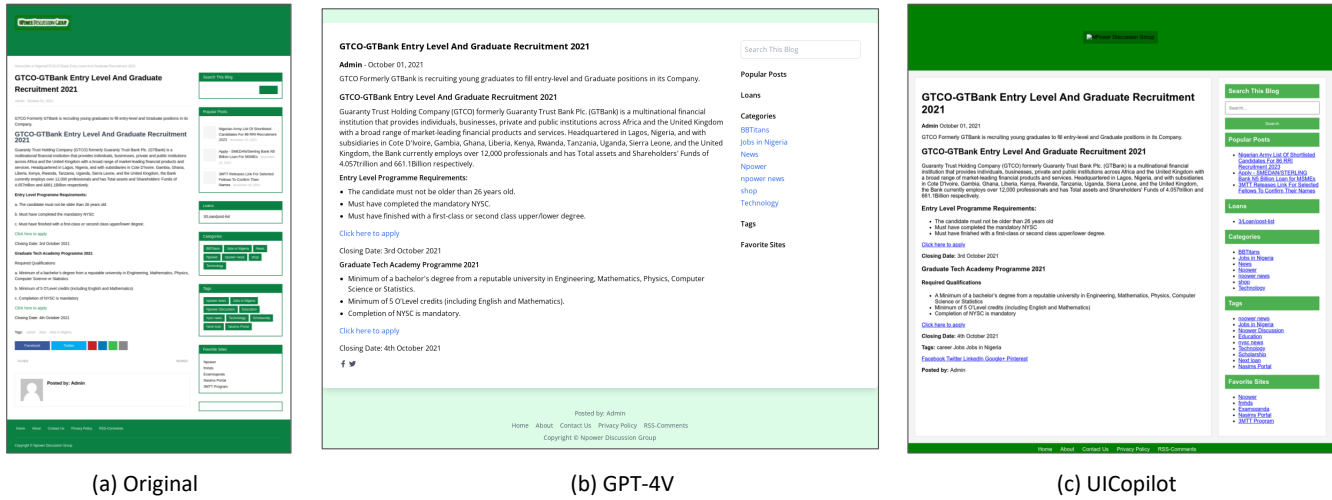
GTCO-GTBank Entry Level And Graduate Recruitment 2021

Admin · October 01, 2021

GTCO Formerly GTBank is recruiting young graduates to fill entry-level and Graduate positions in its Company.

GTCO-GTBank Entry Level And Graduate Recruitment 2021

Guaranty Trust Holding Company (GTCO) formerly Guaranty Trust Bank Plc. (GTBank) is a multinational financial institution that provides individuals, businesses, private and public institutions across Africa and the United Kingdom with a broad range of market-leading financial products and services. Headquartered in Lagos, Nigeria, and with subsidiaries in Cote D'Ivoire, Gambia, Ghana, Liberia, Kenya, Rwanda, Tanzania, Uganda, Sierra Leone, and the United Kingdom, the Bank currently employs over 12,000 professionals and has Total assets and Shareholders' Funds of 4.057trillion and 661.1Billion respectively.

Entry Level Programme Requirements:

- The candidate must not be older than 26 years old.
- Must have completed the mandatory NYSC.
- Must have finished with a first-class or second class upper/lower degree.

Click here to apply

Closing Date: 3rd October 2021

Graduate Tech Academy Programme 2021

- Minimum of a bachelor's degree from a reputable university in Engineering, Mathematics, Physics, Computer Science or Statistics.
- Minimum of 5 O'Level credits (including English and Mathematics).
- Completion of NYSC is mandatory.

Click here to apply

Closing Date: 4th October 2021

Search This Blog

Popular Posts

Loans

Categories

BBTitans
Jobs in Nigeria
News
Npower
npower news
shop
Technology

Tags

Favorite Sites

Posted by: Admin

Home About Contact Us Privacy Policy RSS-Comments

Copyright © Npower Discussion Group

(a) Original

(b) GPT-4V

(c) UICopilot